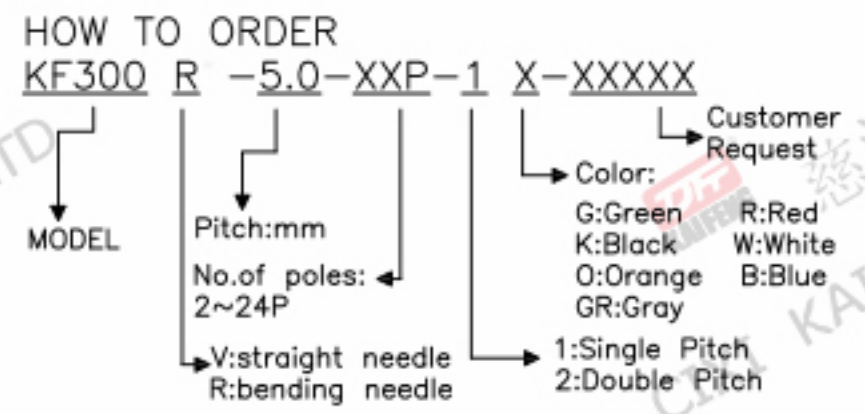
HOW TO ORDER
KF300 R -5.0-XXP-1 X-XXXXX

Customer Request

Color:
G:Green R:Red
K:Black W:White
O:Orange B:Blue
GR:Gray

MODEL

Pitch:mm

No.of poles: 2~24P

V:straight needle
R:bending needle

1:Single Pitch
2:Double Pitch